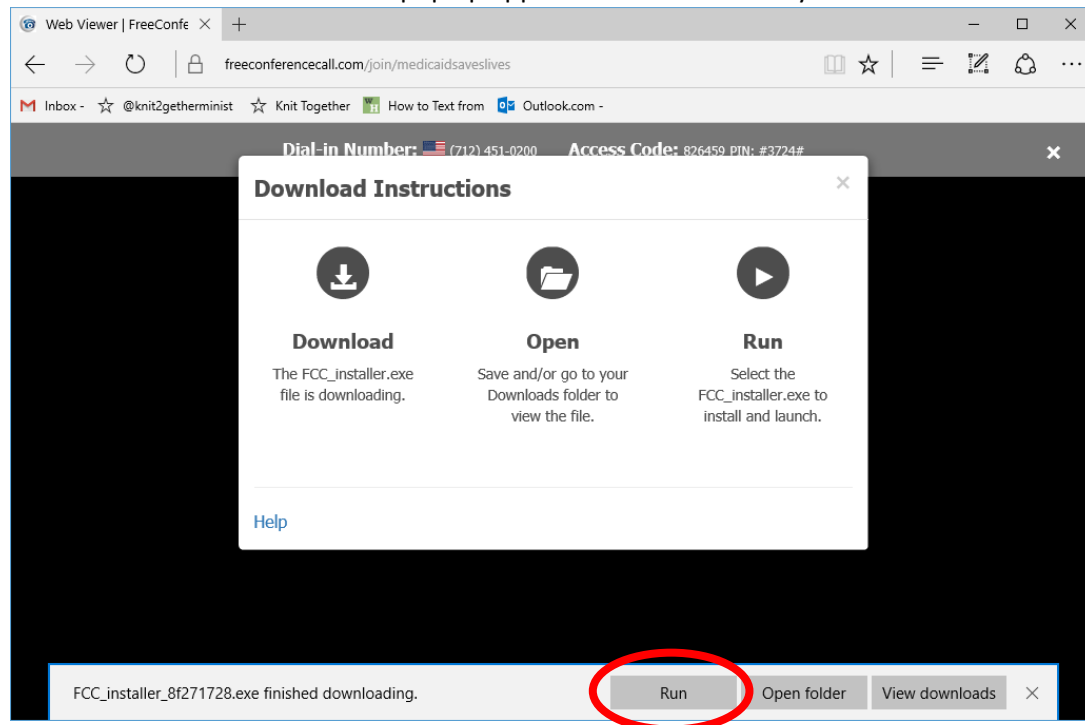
Web Viewer | FreeConfe ×

freeconferencecall.com/join/medicaidsaveslives

M Inbox - @knit2getherminist Knit Together How to Text from Outlook.com -

Dial-in Number: (712) 451-0200 Access Code: 826459 PIN: #3724#

×

Download Instructions

×

Download
The FCC_installer.exe file is downloading.

Open
Save and/or go to your Downloads folder to view the file.

Run
Select the FCC_installer.exe to install and launch.

Help

FCC_installer_8f271728.exe finished downloading.

Run

Open folder

View downloads

×